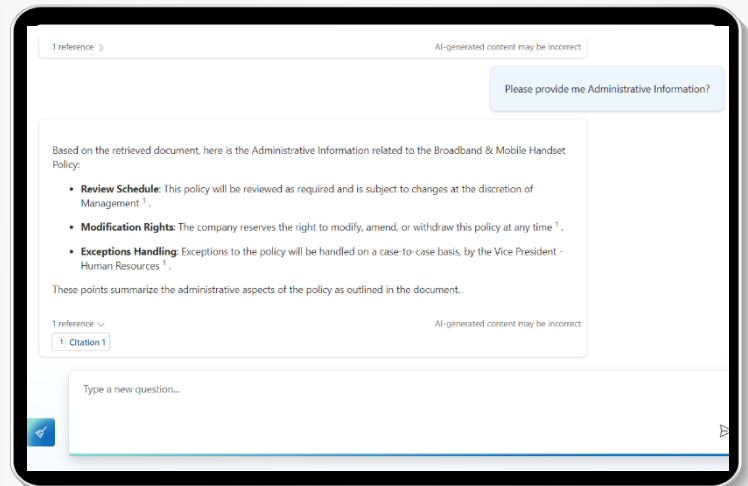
1 reference >

AI-generated content may be incorrect

Please provide me Administrative Information?

Based on the retrieved document, here is the Administrative Information related to the Broadband & Mobile Handset Policy:

- **Review Schedule**: This policy will be reviewed as required and is subject to changes at the discretion of Management $^1$.
- **Modification Rights**: The company reserves the right to modify, amend, or withdraw this policy at any time $^1$.
- **Exceptions Handling**: Exceptions to the policy will be handled on a case-to-case basis, by the Vice President - Human Resources $^1$.

These points summarize the administrative aspects of the policy as outlined in the document.

1 reference

AI-generated content may be incorrect

1 Citation 1

Type a new question...